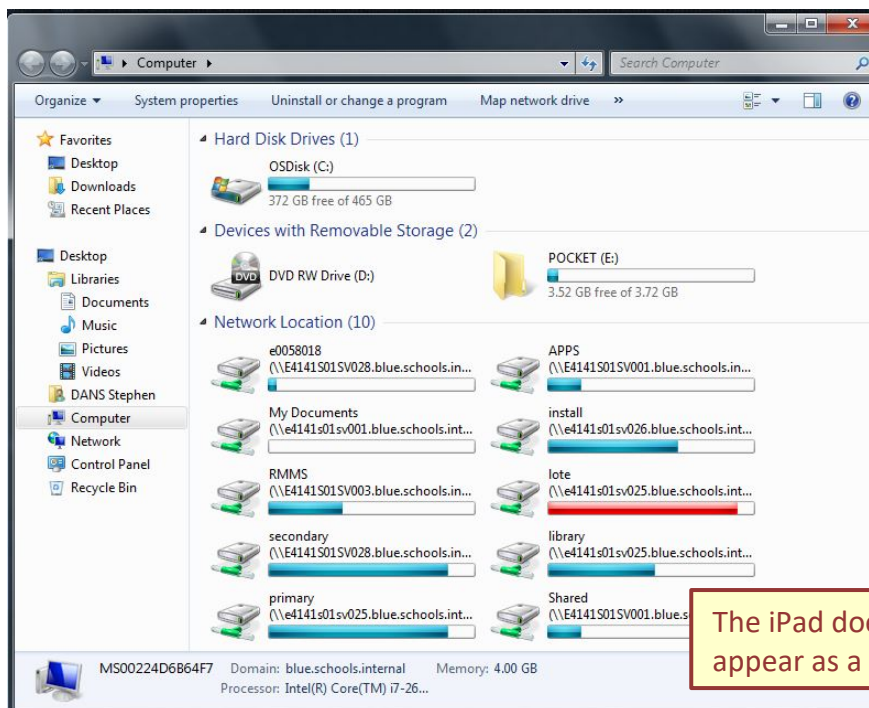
Computer ▸

Search Computer

Organize ▾ System properties Uninstall or change a program Map network drive »

Favorites
Desktop
Downloads
Recent Places

Desktop
Libraries
Documents
Music
Pictures
Videos
DANS Stephen
Computer
Network
Control Panel
Recycle Bin

Hard Disk Drives (1)

OSDisk (C:)
372 GB free of 465 GB

Devices with Removable Storage (2)

DVD RW Drive (D:)

POCKET (E:)
3.52 GB free of 3.72 GB

Network Location (10)

e0058018
(\\E4141S01SV028.blue.schools.in...

APPS
(\\E4141S01SV001.blue.schools.in...

My Documents
(\\e4141s01sv001.blue.schools.int...

install
(\\e4141s01sv026.blue.schools.int...

RMMS
(\\E4141S01SV003.blue.schools.in...

lote
(\\e4141s01sv025.blue.schools.int...

secondary
(\\E4141S01SV028.blue.schools.in...

library
(\\e4141s01sv025.blue.schools.int...

primary
(\\e4141s01sv025.blue.schools.int...

Shared
(\\E4141S01SV001.blue.s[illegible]

MS00224D6B64F7 Domain: blue.schools.internal Memory: 4.00 GB
Processor: Intel(R) Core(TM) i7-26...

The iPad do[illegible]
appear as a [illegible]